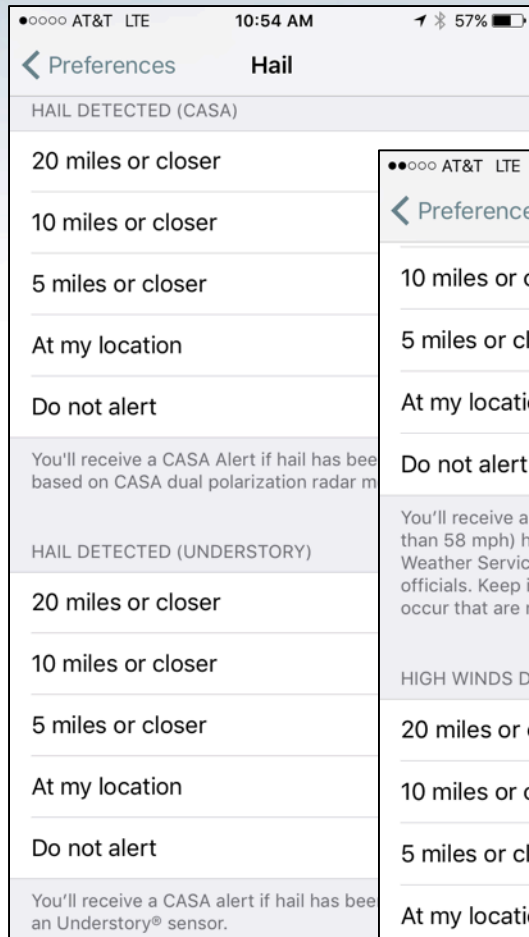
●○○○○ AT&T LTE 10:54 AM 57%

< Preferences Hail

HAIL DETECTED (CASA)

20 miles or closer

10 miles or closer

5 miles or closer

At my location

Do not alert

You'll receive a CASA Alert if hail has bee based on CASA dual polarization radar m

HAIL DETECTED (UNDERSTORY)

20 miles or closer

10 miles or closer

5 miles or closer

At my location

Do not alert

You'll receive a CASA alert if hail has bee an Understory® sensor.

●●○○○ AT&T LTE

< Preference

10 miles or c

5 miles or cl

At my locati

Do not alert

You'll receive a than 58 mph) h Weather Servic officials. Keep i occur that are r

HIGH WINDS D

20 miles or c

10 miles or c

5 miles or cl

At my locati